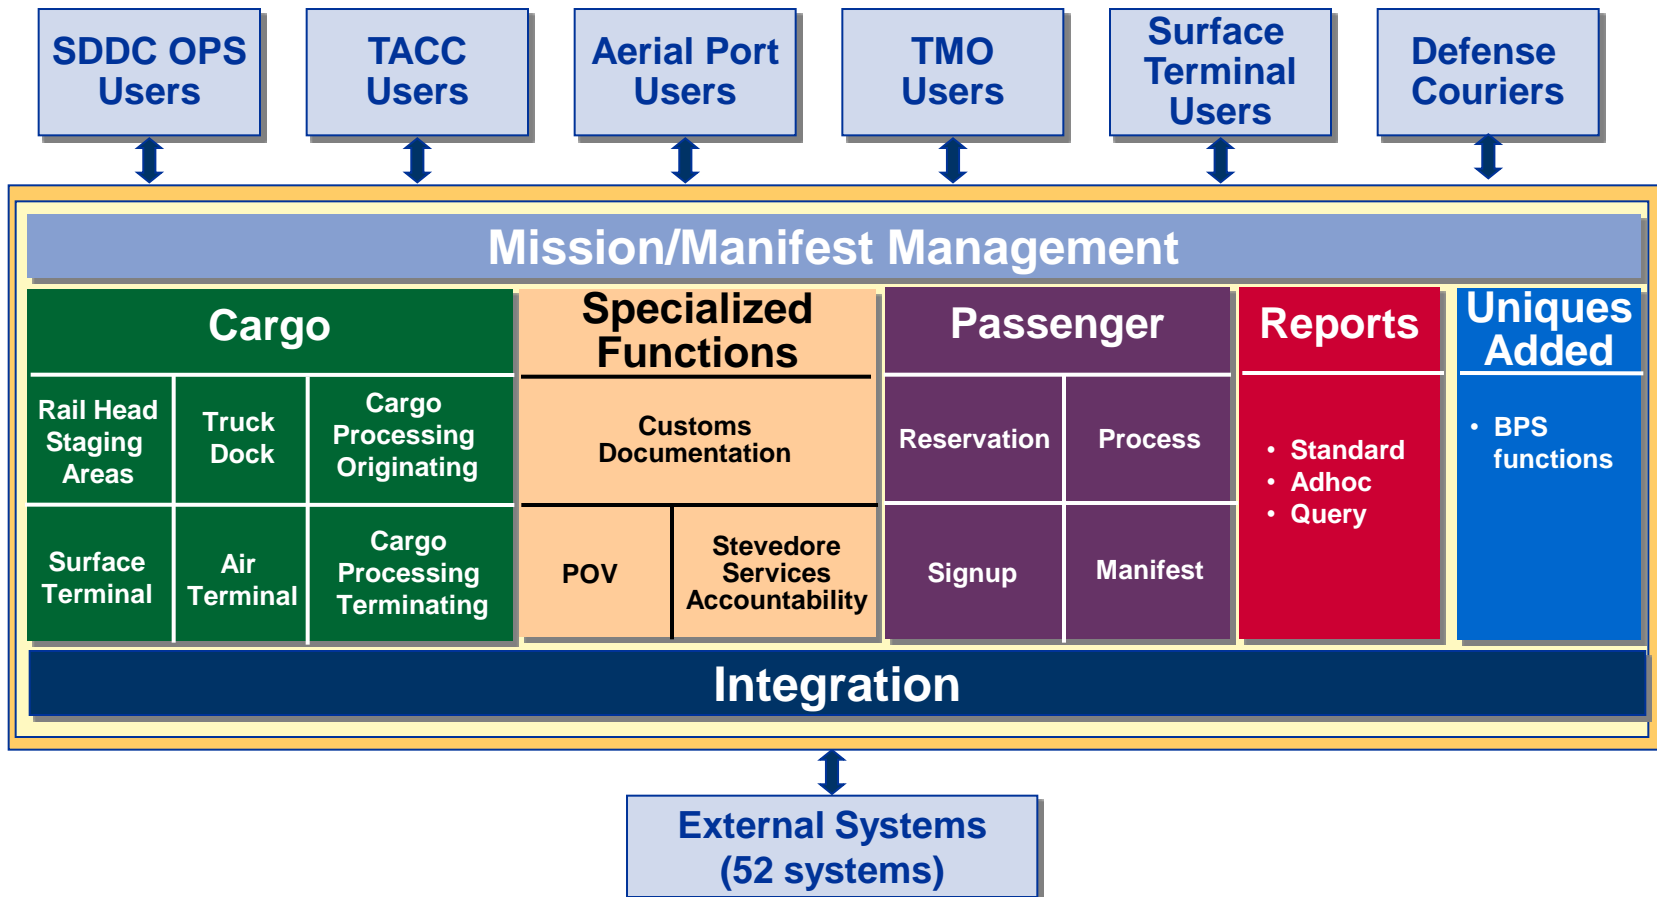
SDDC OPS Users

TACC Users

Aerial Port Users

TMO Users

Surface Terminal Users

Defense Couriers

Mission/Manifest Management

Cargo

Rail Head Staging Areas

Truck Dock

Cargo Processing Originating

Surface Terminal

Air Terminal

Cargo Processing Terminating

Specialized Functions

Customs Documentation

POV

Stevedore Services Accountability

Passenger

Reservation

Process

Signup

Manifest

Reports

• Standard
• Adhoc
• Query

Uniques Added

• BPS functions

Integration

External Systems (52 systems)